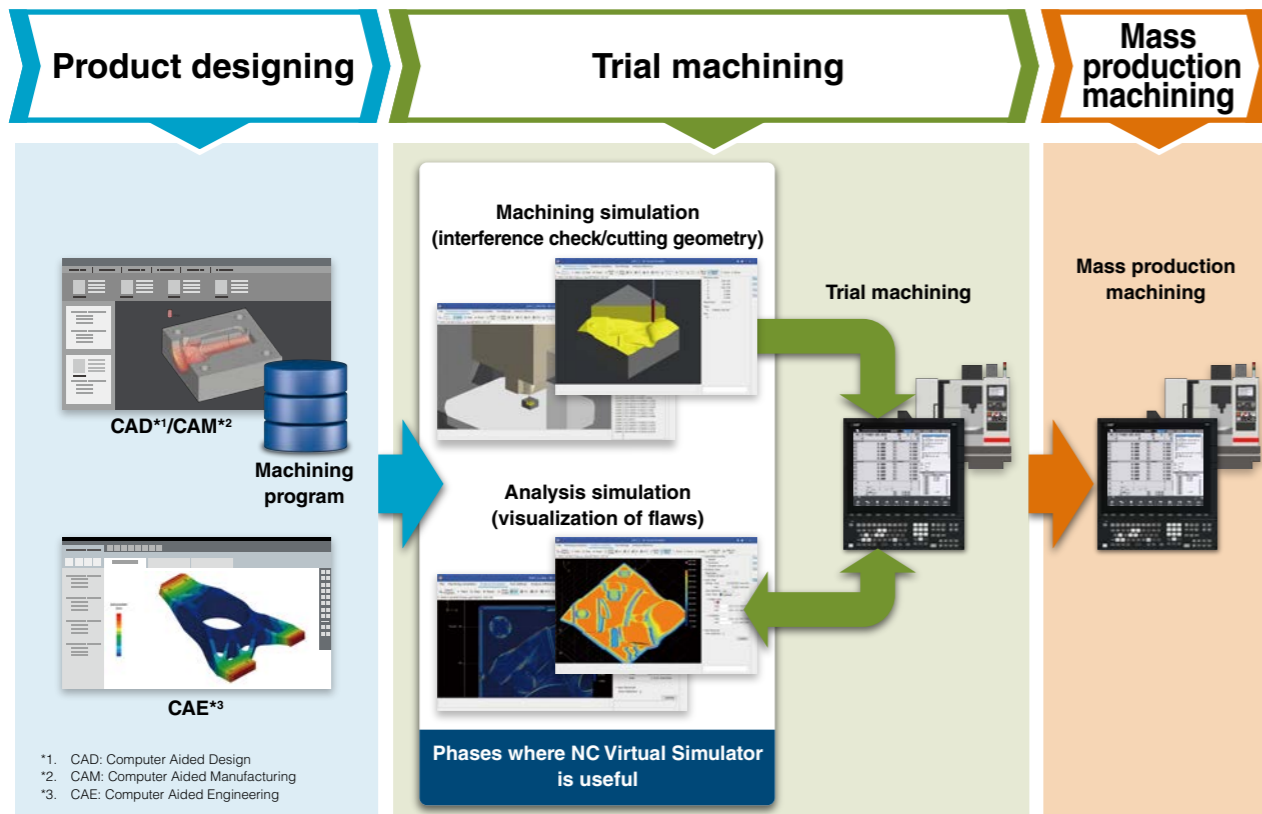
Product designing

Trial machining

Mass production machining

CAD*1/CAM*2

Machining program

CAE*3

*1. CAD: Computer Aided Design
*2. CAM: Computer Aided Manufacturing
*3. CAE: Computer Aided Engineering

Machining simulation (interference check/cutting geometry)

Analysis simulation (visualization of flaws)

Phases where NC Virtual Simulator is useful

Trial machining

Mass production machining